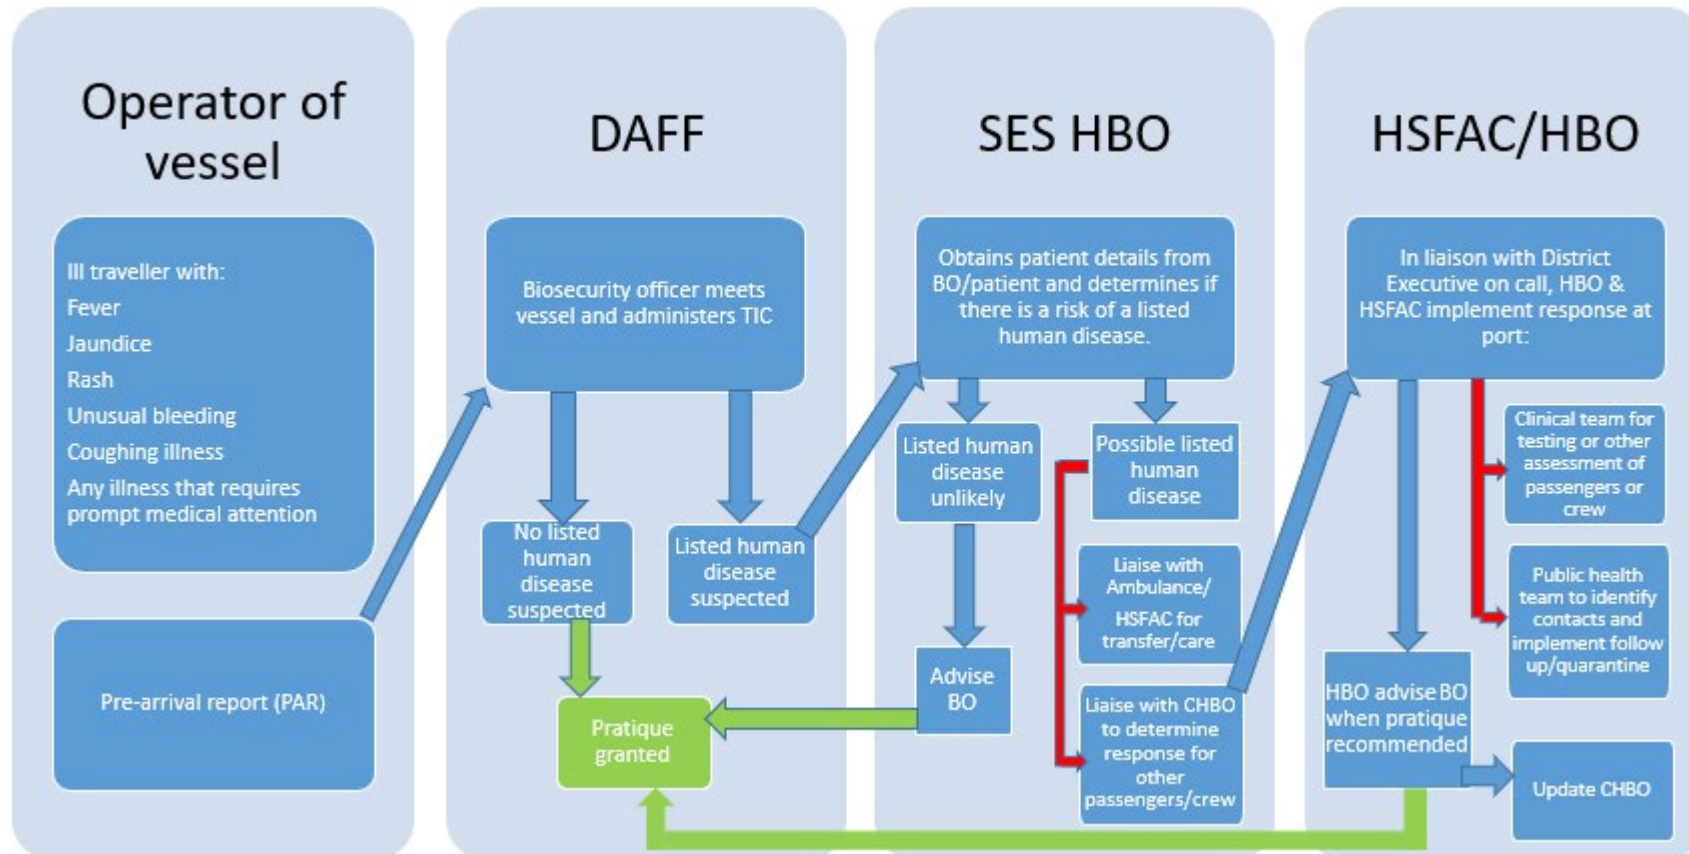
Operator of vessel

Ill traveller with:
Fever
Jaundice
Rash
Unusual bleeding
Coughing illness
Any illness that requires prompt medical attention

Pre-arrival report (PAR)

DAFF

Biosecurity officer meets vessel and administers TIC

No listed human disease suspected

Listed human disease suspected

Pratique granted

SES HBO

Obtains patient details from BO/patient and determines if there is a risk of a listed human disease.

Listed human disease unlikely

Possible listed human disease

Advise BO

Liaise with Ambulance/ HSFAC for transfer/care

Liaise with CHBO to determine response for other passengers/crew

HSFAC/HBO

In liaison with District Executive on call, HBO & HSFAC implement response at port:

Clinical team for testing or other assessment of passengers or crew

Public health team to identify contacts and implement follow up/quarantine

HBO advise BO when pratique recommended

Update CHBO